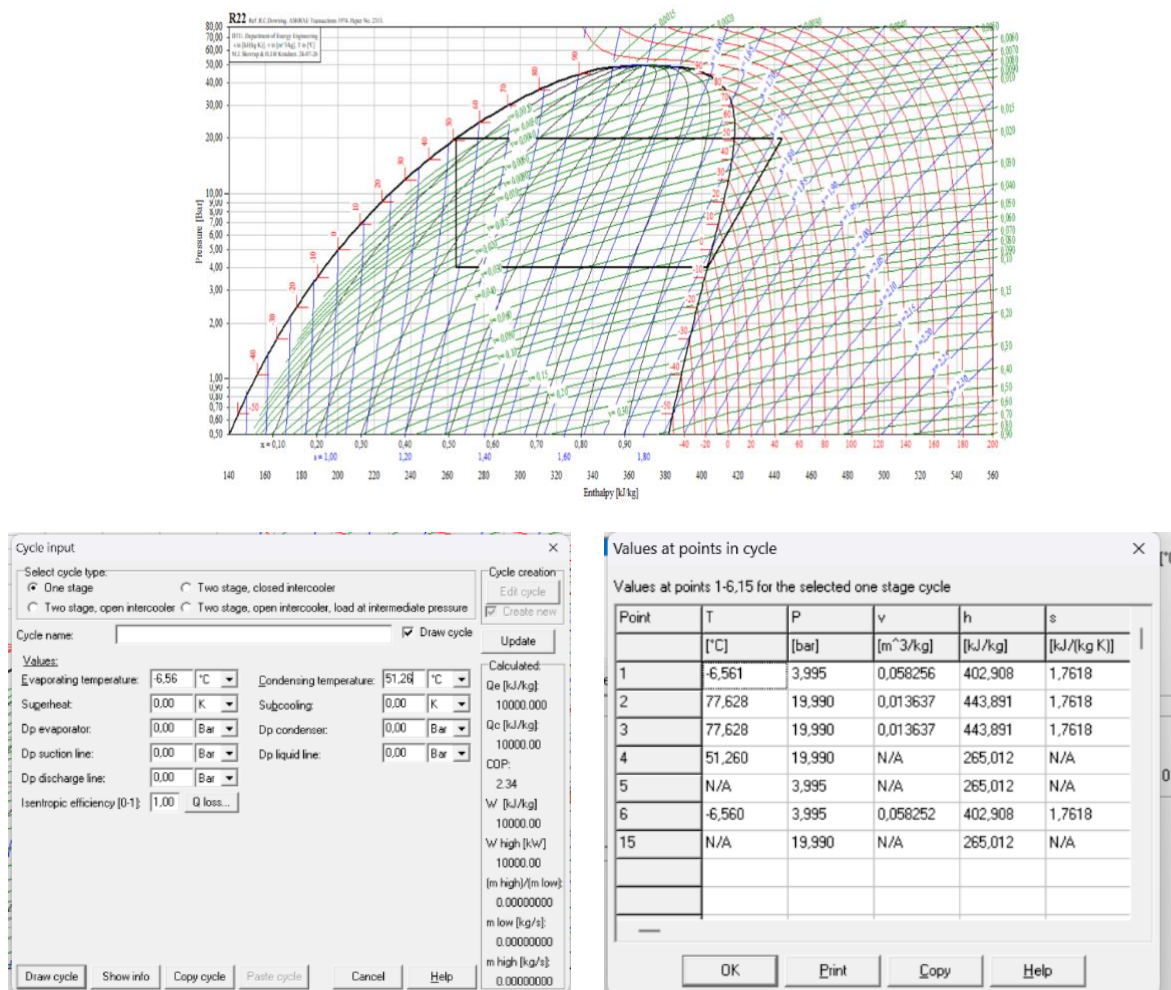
R22 Ref. R.C. Downing, ASHRAE Transactions 1974, Paper No. 2313.

DTU, Department of Energy Engineering
s in [kJ/(kg K)], v in [m^3/kg], T in [°C]
M.J. Skovrup & H.J.H Knudsen. 20-07-20

80,00
70,00
60,00
50,00
40,00
30,00
20,00
10,00
9,00
8,00
7,00
6,00
5,00
4,00
3,00
2,00
1,00
0,90
0,80
0,70
0,60
0,50

Pressure [Bar]

x = 0,10 0,20 0,30 0,40 0,50 0,60 0,70 0,80 0,90
s = 1,00 1,20 1,40 1,60 1,80

-40 -20 0 20 40 60 80 100 120 140 160 180 200

140 160 180 200 220 240 260 280 300 320 340 360 380 400 420 440 460 480 500 520 540 560

Enthalpy [kJ/kg]

Cycle input ×
Select cycle type:
One stage
Two stage, closed intercooler
Two stage, open intercooler
Two stage, open intercooler, load at intermediate pressure
Cycle creation
Edit cycle
Create new
Cycle name:
Draw cycle
Update
Values:
Evaporating temperature: -6,56 °C
Condensing temperature: 51,26 °C
Superheat: 0,00 K
Subcooling: 0,00 K
Dp evaporator: 0,00 Bar
Dp condenser: 0,00 Bar
Dp suction line: 0,00 Bar
Dp liquid line: 0,00 Bar
Dp discharge line: 0,00 Bar
Isentropic efficiency [0-1]: 1,00
Q loss...
Calculated:
Qe [kJ/kg]:
10000.000
Qc [kJ/kg]:
10000.00
COP:
2.34
W [kJ/kg]
10000.00
W high [kW]
10000.00
(m high)/(m low):
0.00000000
m low [kg/s]:
0.00000000
m high [kg/s]:
0.00000000
Draw cycle
Show info
Copy cycle
Paste cycle
Cancel
Help

Values at points in cycle ×
Values at points 1-6,15 for the selected one stage cycle

| Point | T | P | v | h | s |
|---|---|---|---|---|---|
| | [°C] | [bar] | [m^3/kg] | [kJ/kg] | [kJ/(kg K)] |
| 1 | -6,561 | 3,995 | 0,058256 | 402,908 | 1,7618 |
| 2 | 77,628 | 19,990 | 0,013637 | 443,891 | 1,7618 |
| 3 | 77,628 | 19,990 | 0,013637 | 443,891 | 1,7618 |
| 4 | 51,260 | 19,990 | N/A | 265,012 | N/A |
| 5 | N/A | 3,995 | N/A | 265,012 | N/A |
| 6 | -6,560 | 3,995 | 0,058252 | 402,908 | 1,7618 |
| 15 | N/A | 19,990 | N/A | 265,012 | N/A |

OK
Print
Copy
Help